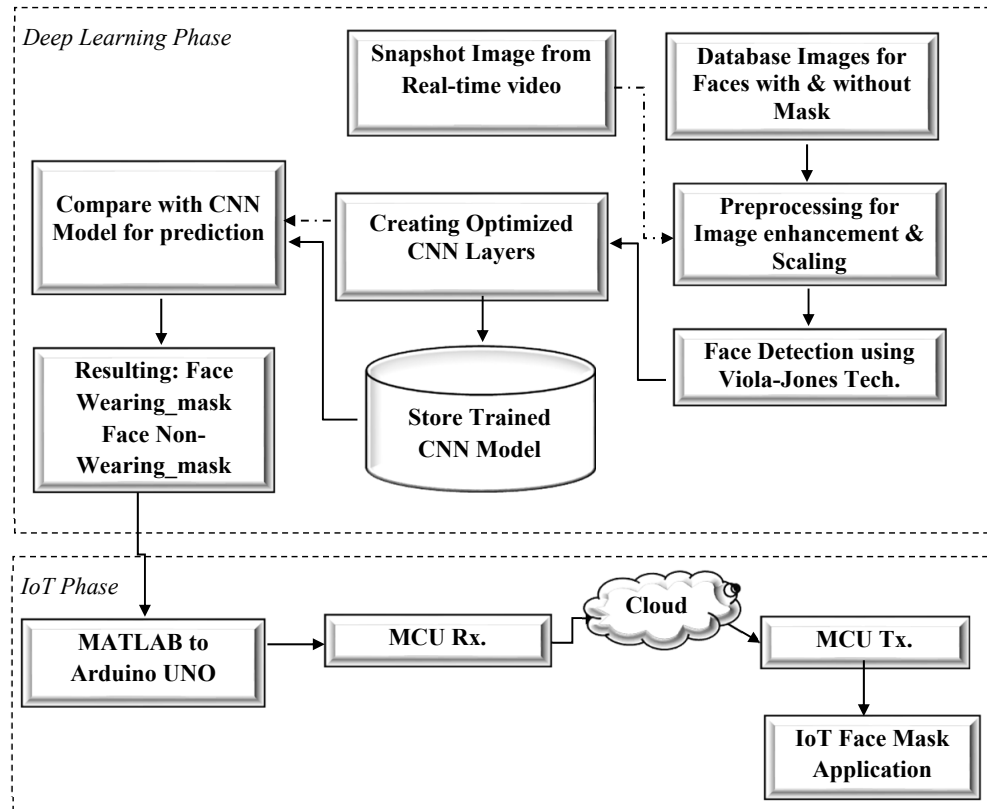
Deep Learning Phase

Snapshot Image from Real-time video

Database Images for Faces with & without Mask

Compare with CNN Model for prediction

Creating Optimized CNN Layers

Preprocessing for Image enhancement & Scaling

Face Detection using Viola-Jones Tech.

Resulting: Face Wearing_mask Face Non-Wearing_mask

Store Trained CNN Model

IoT Phase

MATLAB to Arduino UNO

MCU Rx.

Cloud

MCU Tx.

IoT Face Mask Application